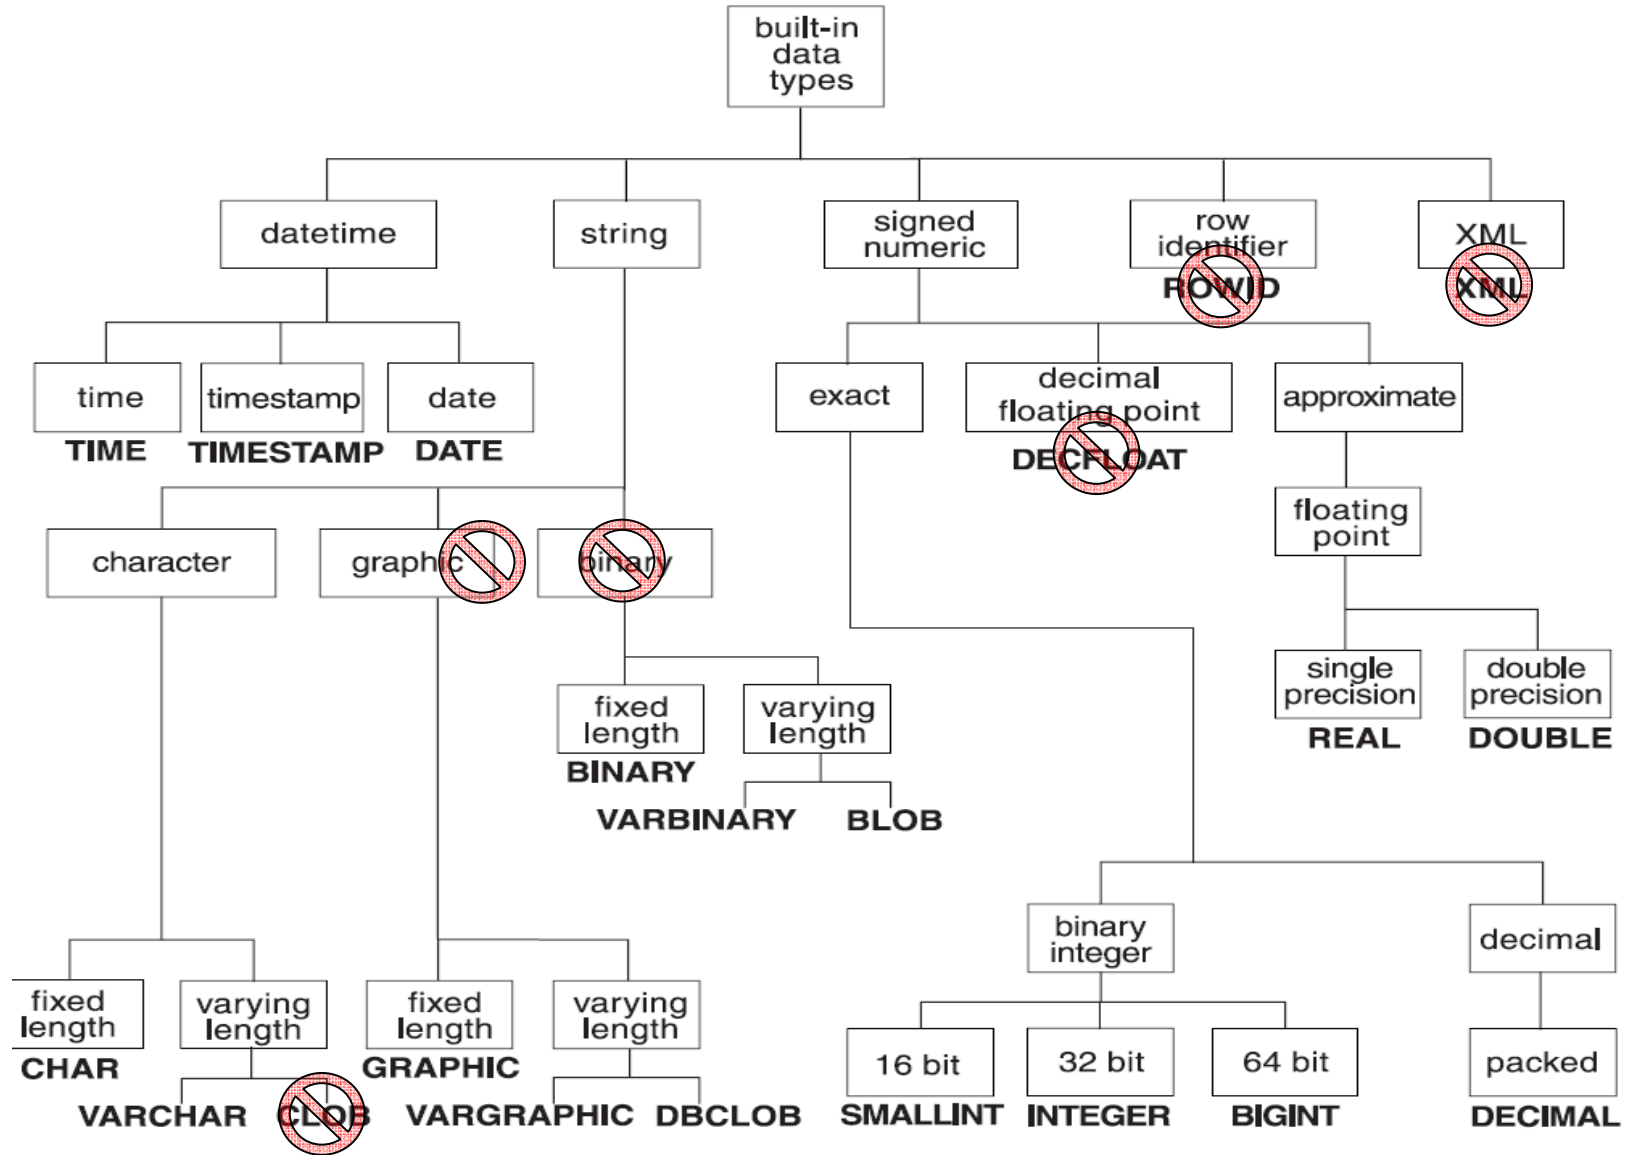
built-in data types

datetime

string

signed numeric

row identifier
ROWID

XML
XML

time
TIME

timestamp
TIMESTAMP

date
DATE

exact

decimal floating point
DECFLOAT

approximate

floating point

single precision
REAL

double precision
DOUBLE

character

graphic

binary

fixed length
BINARY

varying length
VARBINARY
BLOB

binary integer

decimal

fixed length
CHAR

varying length
VARCHAR
CLOB

fixed length
GRAPHIC

varying length
VARGRAPHIC
DBCLOB

16 bit
SMALLINT

32 bit
INTEGER

64 bit
BIGINT

packed
DECIMAL